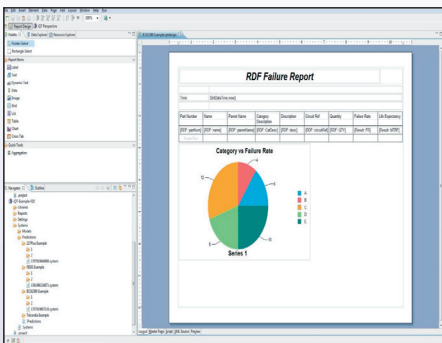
RDF Failure Report

Time [DATE/time now]

| Part Number | Name | Parent Name | Category Description | Circuit Ref | Quantity | Failure Rate | Life Expectancy |
|---|---|---|---|---|---|---|---|
| [RDF: partNum] | [RDF: name] | [RDF: parentName] | [RDF: CatDesc] | [RDF: circuitRef] | [RDF: QTY] | [Result: FR] | [Result: MTBF] |

Category vs Failure Rate

Series 1

A
B
C
D
E

Report Design
Palette
Data Explorer
Resource Explorer
Pointer Select
Rectangle Select
Report Items
Label
Text
Dynamic Text
Data
Image
Grid
List
Table
Chart
Cross Tab
Quick Tools
Aggregation
Navigator
Outline
Predictions
Systems
Models
Reports
Settings
Layout
Master Page
Script
XML Source
Preview